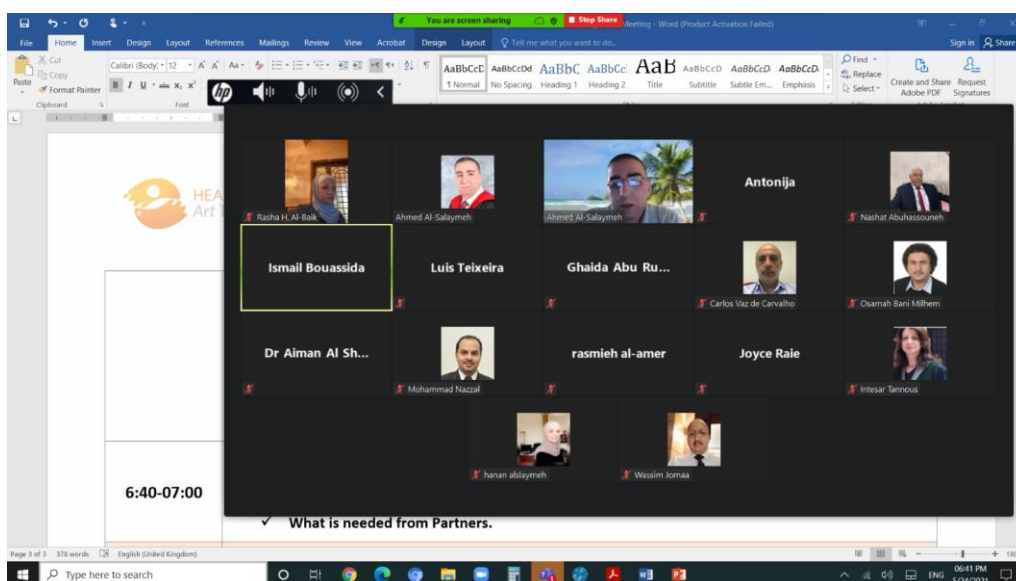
You are screen sharing
Stop Share
Meeting - Word (Product Activation Failed)
Sign in
Share
File
Home
Insert
Design
Layout
References
Mailings
Review
View
Acrobat
Design
Layout
Tell me what you want to do...
Cut
Copy
Format Painter
Paste
Clipboard
Calibri (Body)
12
Font
AaBbCcD
¶ Normal
AaBbCcDd
No Spacing
AaBbC
Heading 1
AaBbCc
Heading 2
AaB
Title
AaBbCcD
Subtitle
AaBbCcD
Subtle Em...
AaBbCcD
Emphasis
Find
Replace
Select
Create and Share Adobe PDF
Request Signatures
HEA
Art
Rasha H. Al-Baik
Ahmed Al-Salaymeh
Ahmed Al-Salaymeh
Antonija
Nashat Abuhassouneh
Ismail Bouassida
Luis Teixeira
Ghaida Abu Ru...
Carlos Vaz de Carvalho
Osamah Bani Milhem
Dr Aiman Al Sh...
Mohammad Nazzal
rasmieh al-amer
Joyce Raie
Intesar Tannous
hanan alslaymeh
Wassim Jomaa
6:40-07:00
✓ What is needed from Partners.
Page 3 of 3
378 words
English (United Kingdom)
Type here to search
ENG
06:41 PM